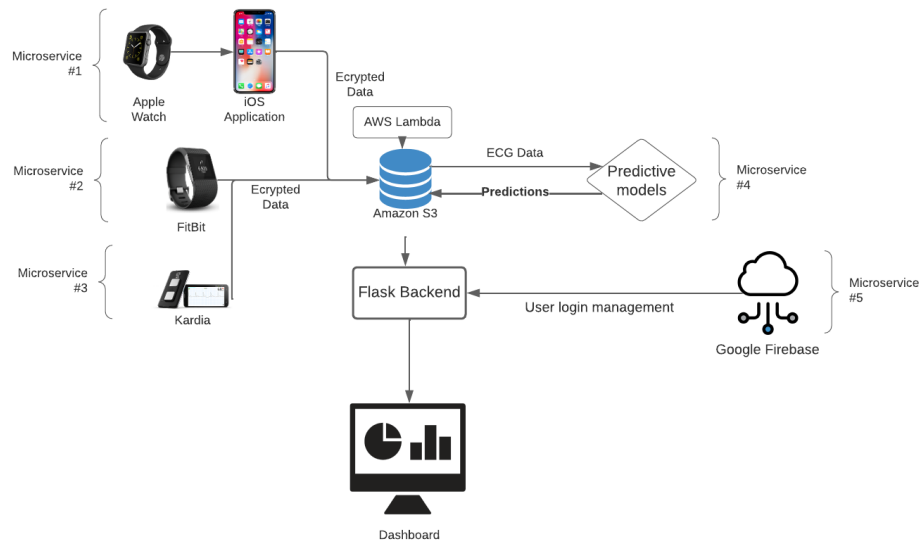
Microservice #1

Apple Watch

iOS Application

Ecrypted Data

AWS Lambda

Microservice #2

FitBit

Ecrypted Data

Amazon S3

ECG Data

Predictions

Predictive models

Microservice #4

Microservice #3

Kardia

Flask Backend

User login management

Google Firebase

Microservice #5

Dashboard